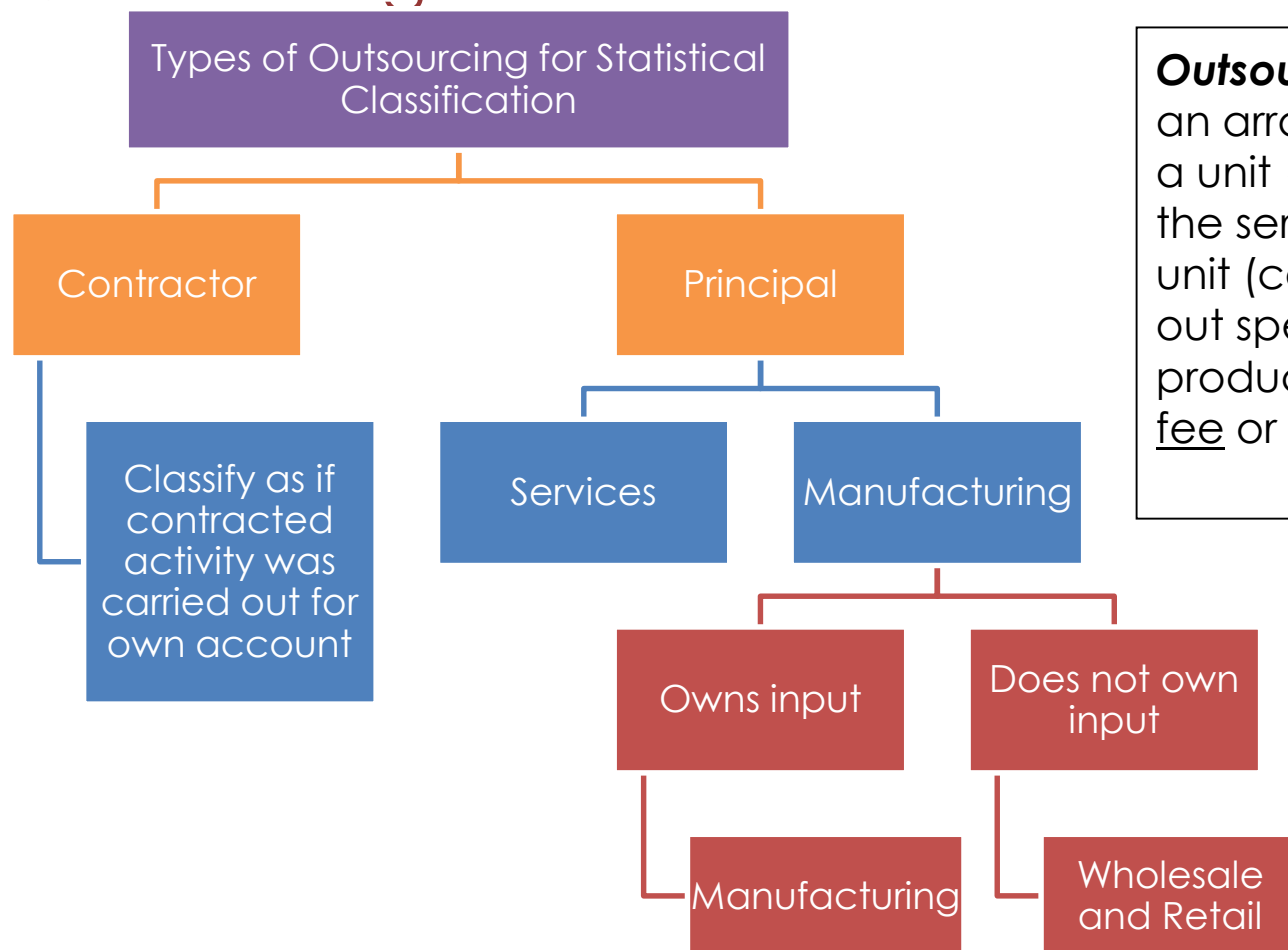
Types of Outsourcing for Statistical Classification

Contractor

Classify as if contracted activity was carried out for own account

Principal

Services

Manufacturing

Owns input

Manufacturing

Does not own input

Wholesale and Retail

***Outsou*** an arra a unit the ser unit (c out spe produc fee or